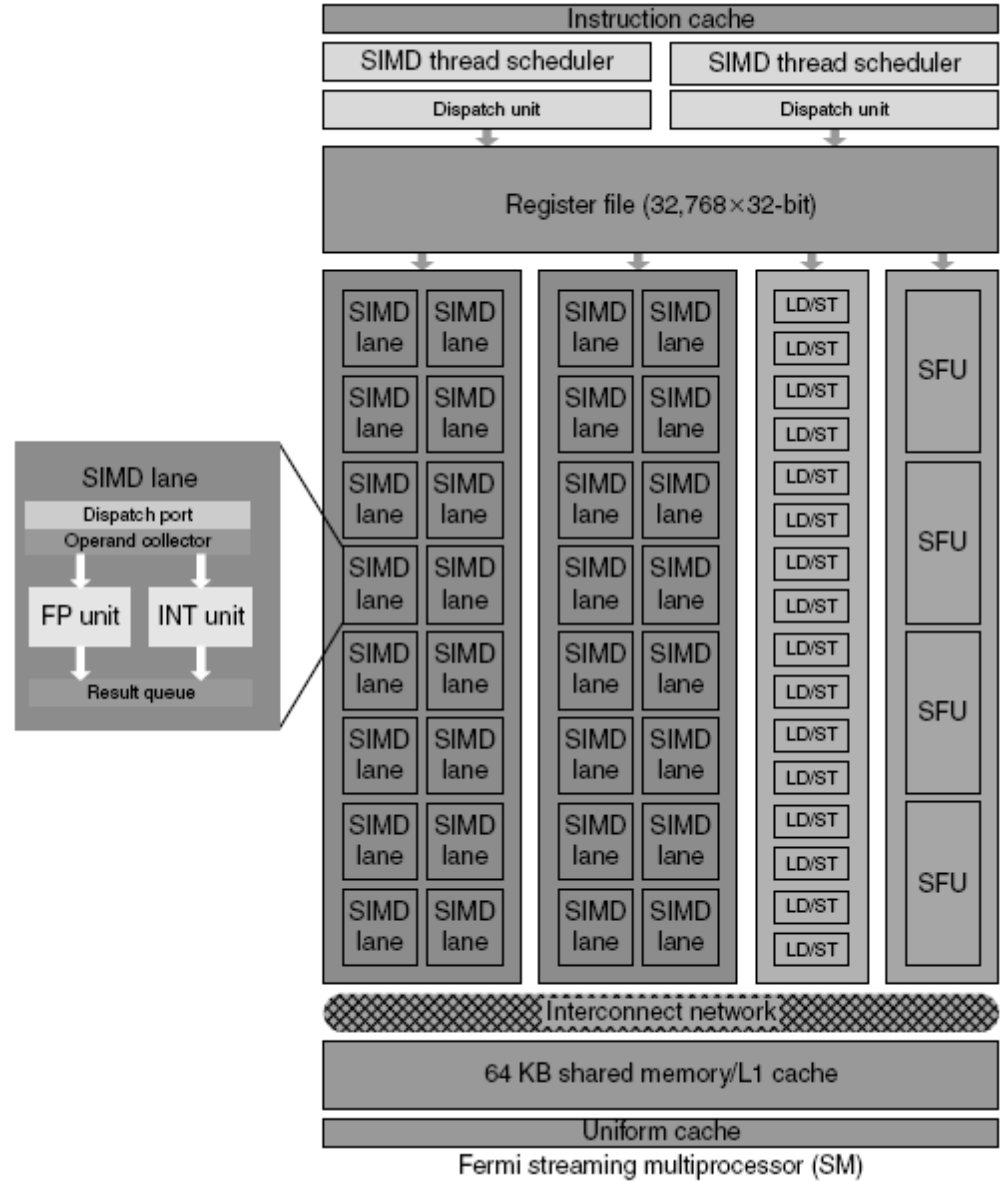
Instruction cache

SIMD thread scheduler

SIMD thread scheduler

Dispatch unit

Dispatch unit

Register file (32,768×32-bit)

SIMD lane

Dispatch port

Operand collector

FP unit

INT unit

Result queue

SIMD lane SIMD lane
SIMD lane SIMD lane
SIMD lane SIMD lane
SIMD lane SIMD lane
SIMD lane SIMD lane
SIMD lane SIMD lane
SIMD lane SIMD lane
SIMD lane SIMD lane

SIMD lane SIMD lane
SIMD lane SIMD lane
SIMD lane SIMD lane
SIMD lane SIMD lane
SIMD lane SIMD lane
SIMD lane SIMD lane
SIMD lane SIMD lane
SIMD lane SIMD lane

LD/ST
LD/ST
LD/ST
LD/ST
LD/ST
LD/ST
LD/ST
LD/ST
LD/ST
LD/ST
LD/ST
LD/ST
LD/ST
LD/ST
LD/ST
LD/ST

SFU
SFU
SFU
SFU

Interconnect network

64 KB shared memory/L1 cache

Uniform cache

Fermi streaming multiprocessor (SM)